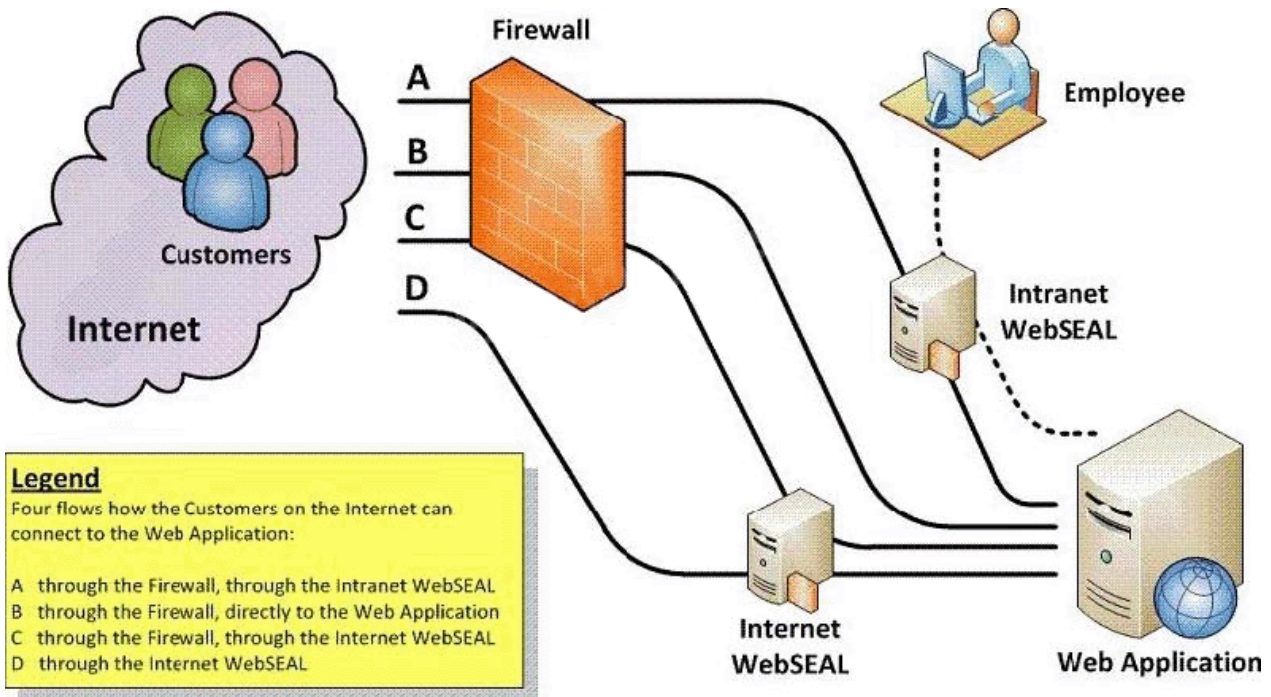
Firewall

Employee

A

B

C

D

Customers

Internet

Intranet WebSEAL

Legend

Four flows how the Customers on the Internet can connect to the Web Application:

A through the Firewall, through the Intranet WebSEAL
B through the Firewall, directly to the Web Application
C through the Firewall, through the Internet WebSEAL
D through the Internet WebSEAL

Internet WebSEAL

Web Application